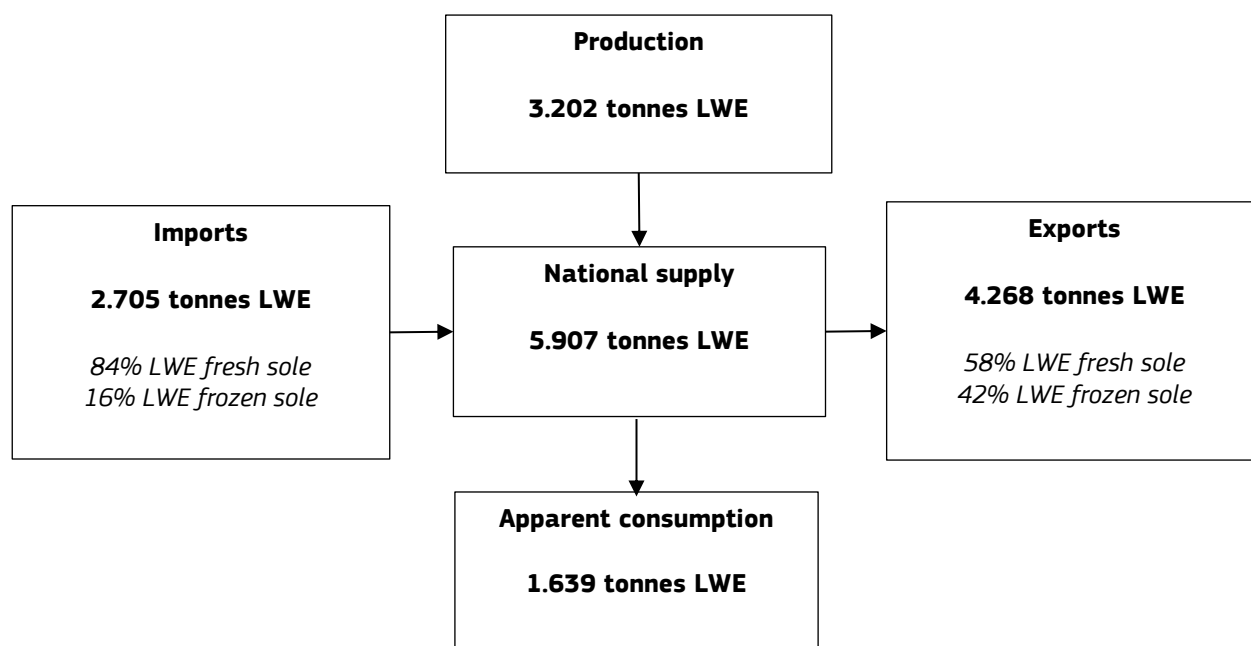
Production

3.202 tonnes LWE

Imports

2.705 tonnes LWE

84% LWE fresh sole
16% LWE frozen sole

National supply

5.907 tonnes LWE

Exports

4.268 tonnes LWE

58% LWE fresh sole
42% LWE frozen sole

Apparent consumption

1.639 tonnes LWE